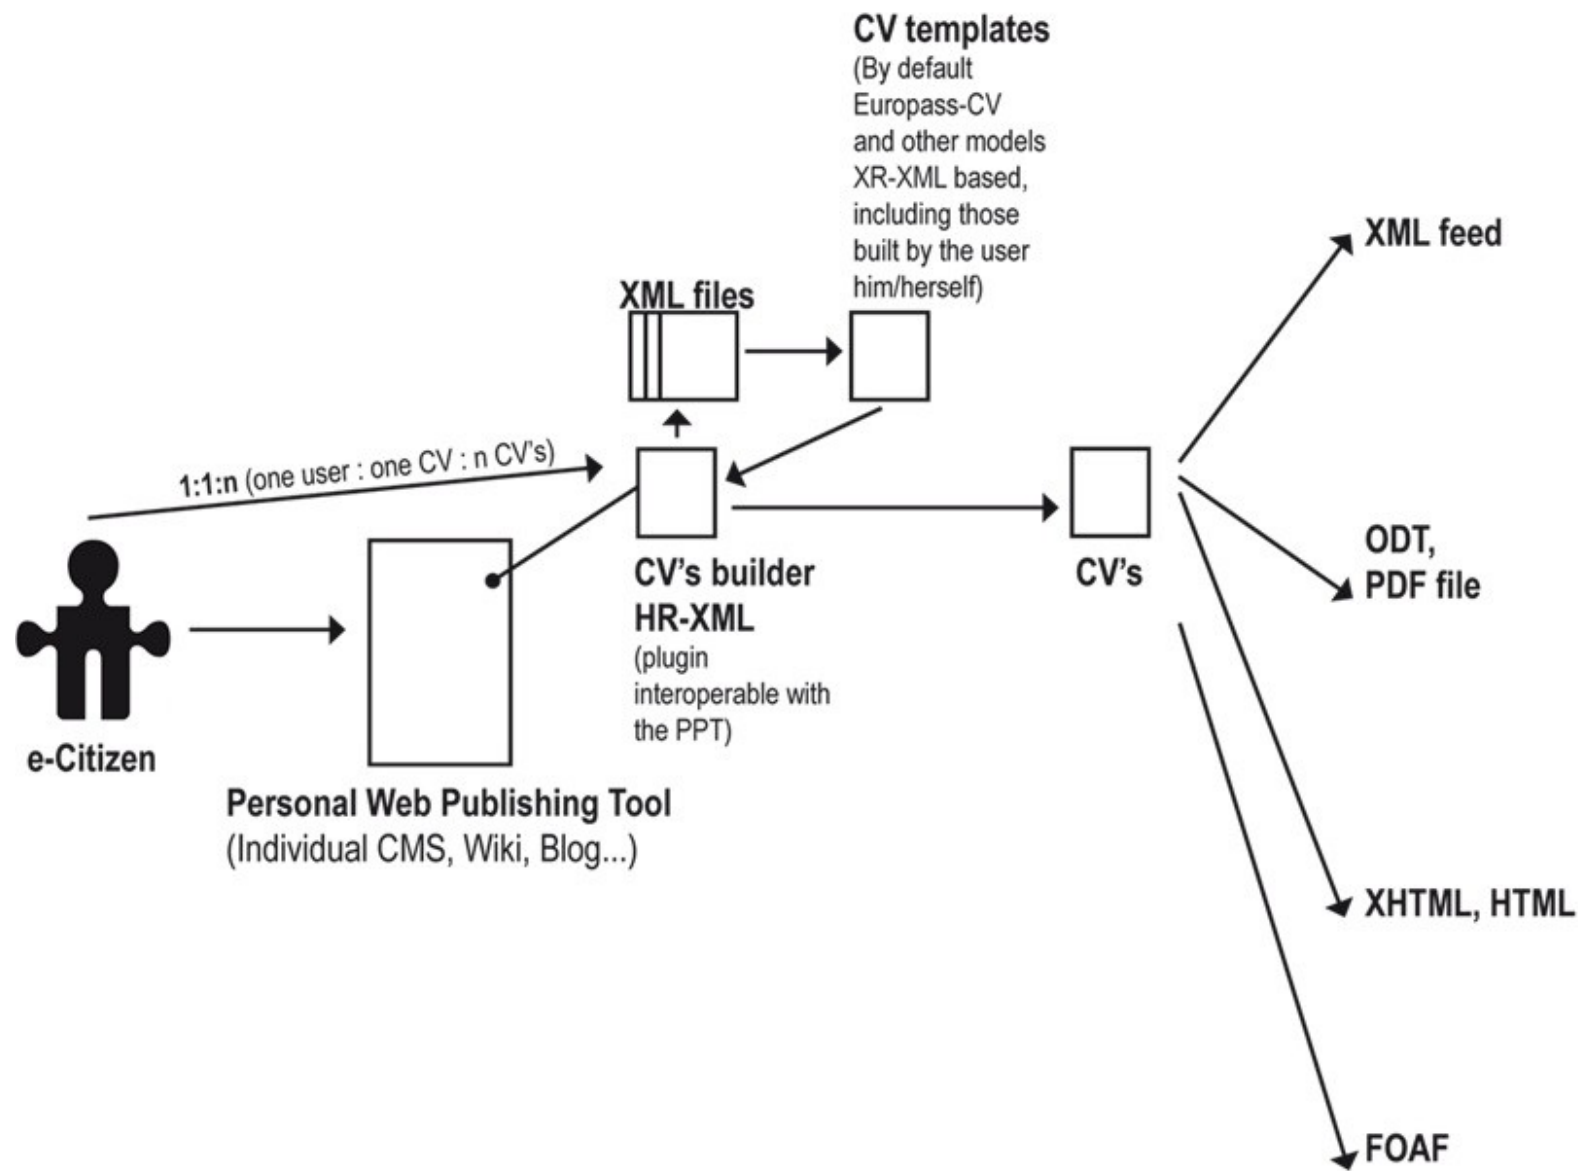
CV templates
(By default Europass-CV and other models XR-XML based, including those built by the user him/herself)

XML files

XML feed

1:1:n (one user : one CV : n CV's)

CV's builder
HR-XML
(plugin interoperable with the PPT)

CV's

ODT,
PDF file

e-Citizen

Personal Web Publishing Tool
(Individual CMS, Wiki, Blog...)

XHTML, HTML

FOAF